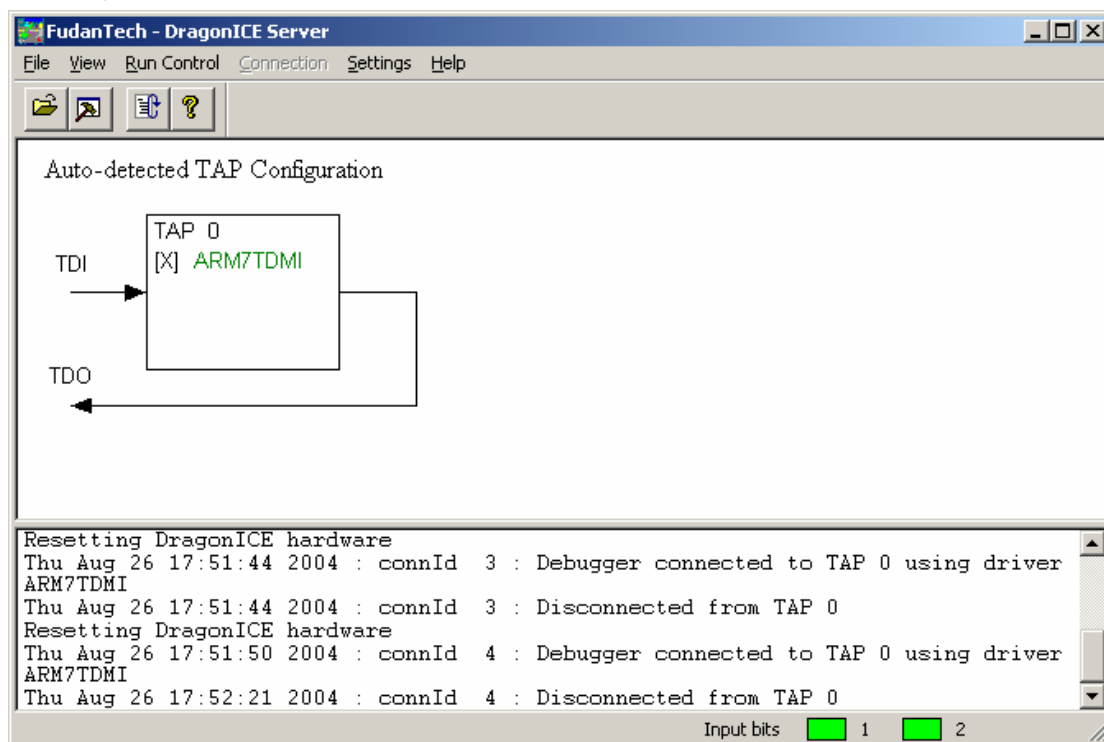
FudanTech - DragonICE Server

File View Run Control Connection Settings Help

Auto-detected TAP Configuration

TAP 0
[X] ARM7TDMI

TDI

TDO

Resetting DragonICE hardware
Thu Aug 26 17:51:44 2004 : connId 3 : Debugger connected to TAP 0 using driver ARM7TDMI
Thu Aug 26 17:51:44 2004 : connId 3 : Disconnected from TAP 0
Resetting DragonICE hardware
Thu Aug 26 17:51:50 2004 : connId 4 : Debugger connected to TAP 0 using driver ARM7TDMI
Thu Aug 26 17:52:21 2004 : connId 4 : Disconnected from TAP 0

Input bits 1 2